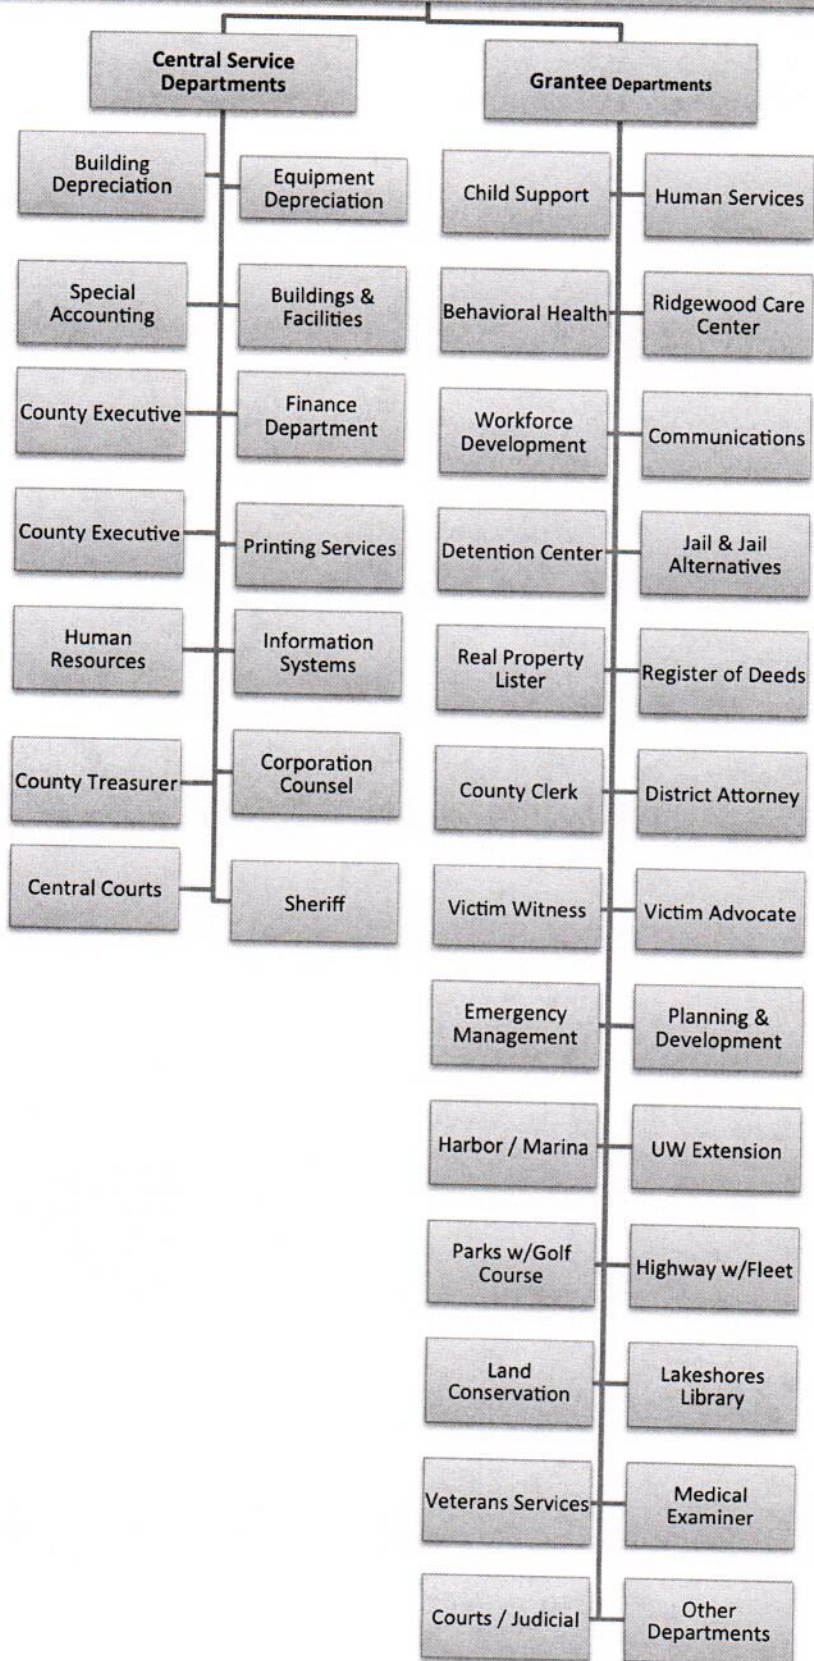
Central Service Departments

Building Depreciation

Equipment Depreciation

Special Accounting

Buildings & Facilities

County Executive

Finance Department

County Executive

Printing Services

Human Resources

Information Systems

County Treasurer

Corporation Counsel

Central Courts

Sheriff

Grantee Departments

Child Support

Human Services

Behavioral Health

Ridgewood Care Center

Workforce Development

Communications

Detention Center

Jail & Jail Alternatives

Real Property Lister

Register of Deeds

County Clerk

District Attorney

Victim Witness

Victim Advocate

Emergency Management

Planning & Development

Harbor / Marina

UW Extension

Parks w/Golf Course

Highway w/Fleet

Land Conservation

Lakeshores Library

Veterans Services

Medical Examiner

Courts / Judicial

Other Departments